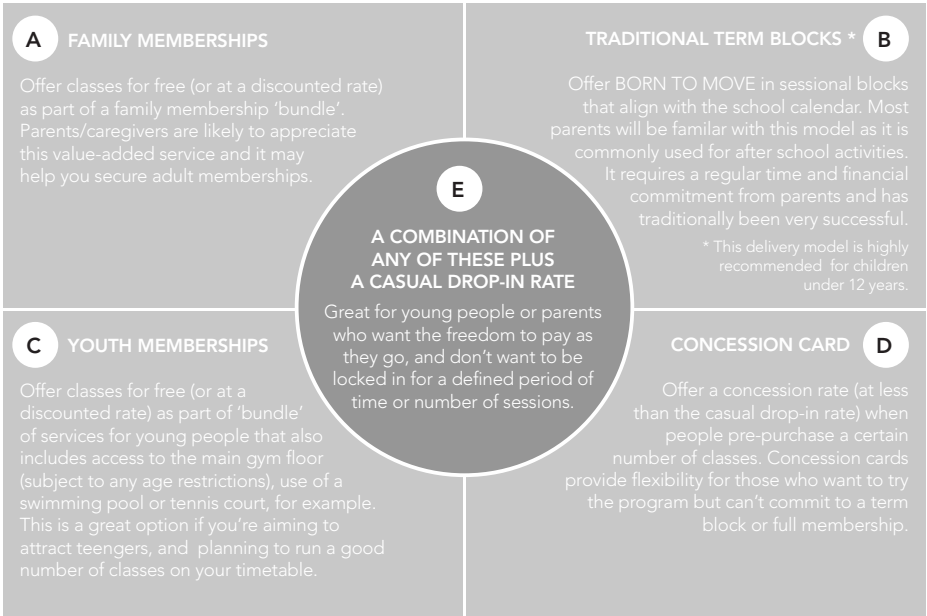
A FAMILY MEMBERSHIPS

Offer classes for free (or at a discounted rate) as part of a family membership 'bundle'. Parents/caregivers are likely to appreciate this value-added service and it may help you secure adult memberships.

TRADITIONAL TERM BLOCKS * B

Offer BORN TO MOVE in sessional blocks that align with the school calendar. Most parents will be familiar with this model as it is commonly used for after school activities. It requires a regular time and financial commitment from parents and has traditionally been very successful.

* This delivery model is highly recommended for children under 12 years.

E

A COMBINATION OF ANY OF THESE PLUS A CASUAL DROP-IN RATE

Great for young people or parents who want the freedom to pay as they go, and don't want to be locked in for a defined period of time or number of sessions.

C YOUTH MEMBERSHIPS

Offer classes for free (or at a discounted rate) as part of 'bundle' of services for young people that also includes access to the main gym floor (subject to any age restrictions), use of a swimming pool or tennis court, for example. This is a great option if you're aiming to attract teengers, and planning to run a good number of classes on your timetable.

CONCESSION CARD D

Offer a concession rate (at less than the casual drop-in rate) when people pre-purchase a certain number of classes. Concession cards provide flexibility for those who want to try the program but can't commit to a term block or full membership.